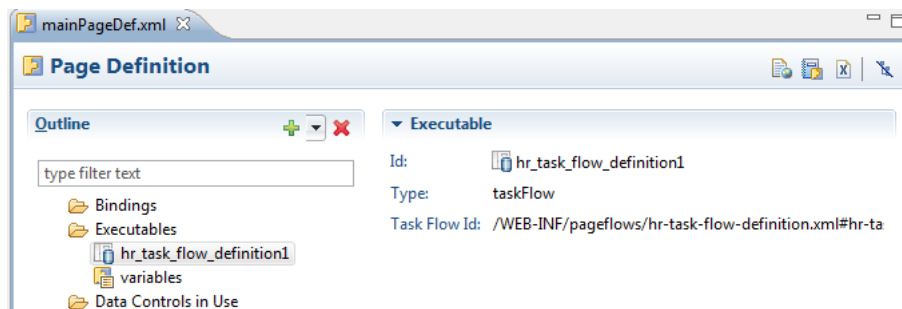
mainPageDef.xml

Page Definition

Outline

type filter text

Bindings
Executables
hr_task_flow_definition1
variables
Data Controls in Use

Executable

Id: hr_task_flow_definition1
Type: taskFlow
Task Flow Id: /WEB-INF/pageflows/hr-task-flow-definition.xml#hr-ta